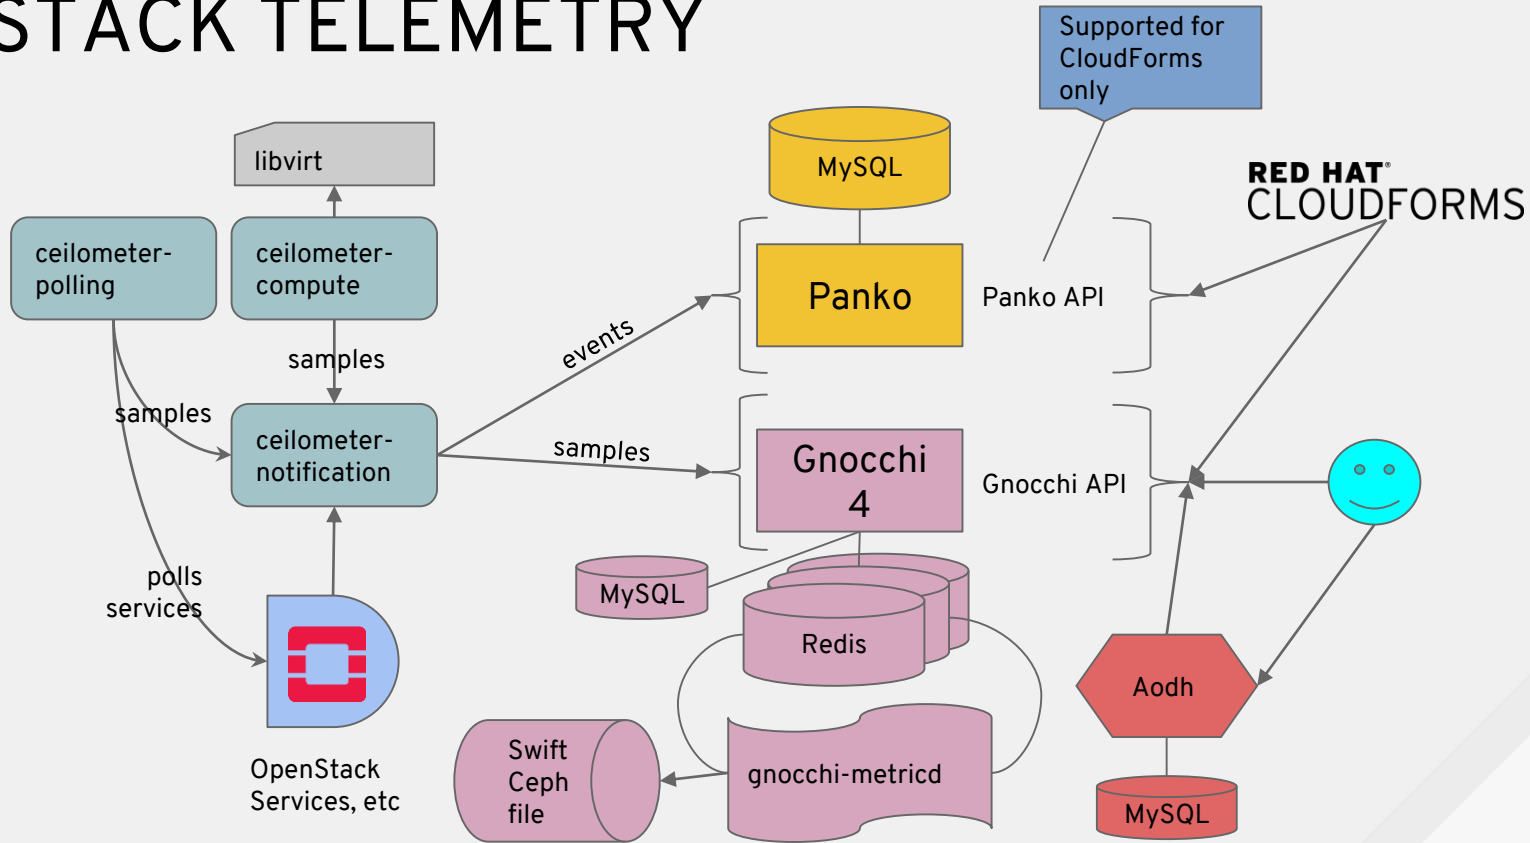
STACK TELEMETRY

Supported for CloudForms only

libvirt

MySQL

RED HAT® CLOUDFORMS

ceilometer-polling

ceilometer-compute

Panko

Panko API

samples

events

samples

ceilometer-notification

samples

Gnocchi 4

Gnocchi API

polls services

MySQL

Redis

OpenStack Services, etc

Swift Ceph file

gnocchi-metricd

Aodh

MySQL